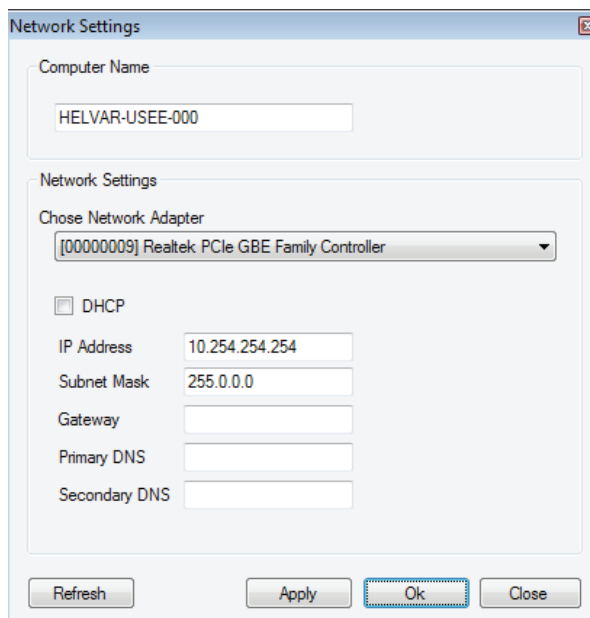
Network Settings

Computer Name

HELVAR-USEE-000

Network Settings

Chose Network Adapter

[00000009] Realtek PCIe GBE Family Controller

DHCP

IP Address 10.254.254.254

Subnet Mask 255.0.0.0

Gateway

Primary DNS

Secondary DNS

Refresh

Apply

Ok

Close